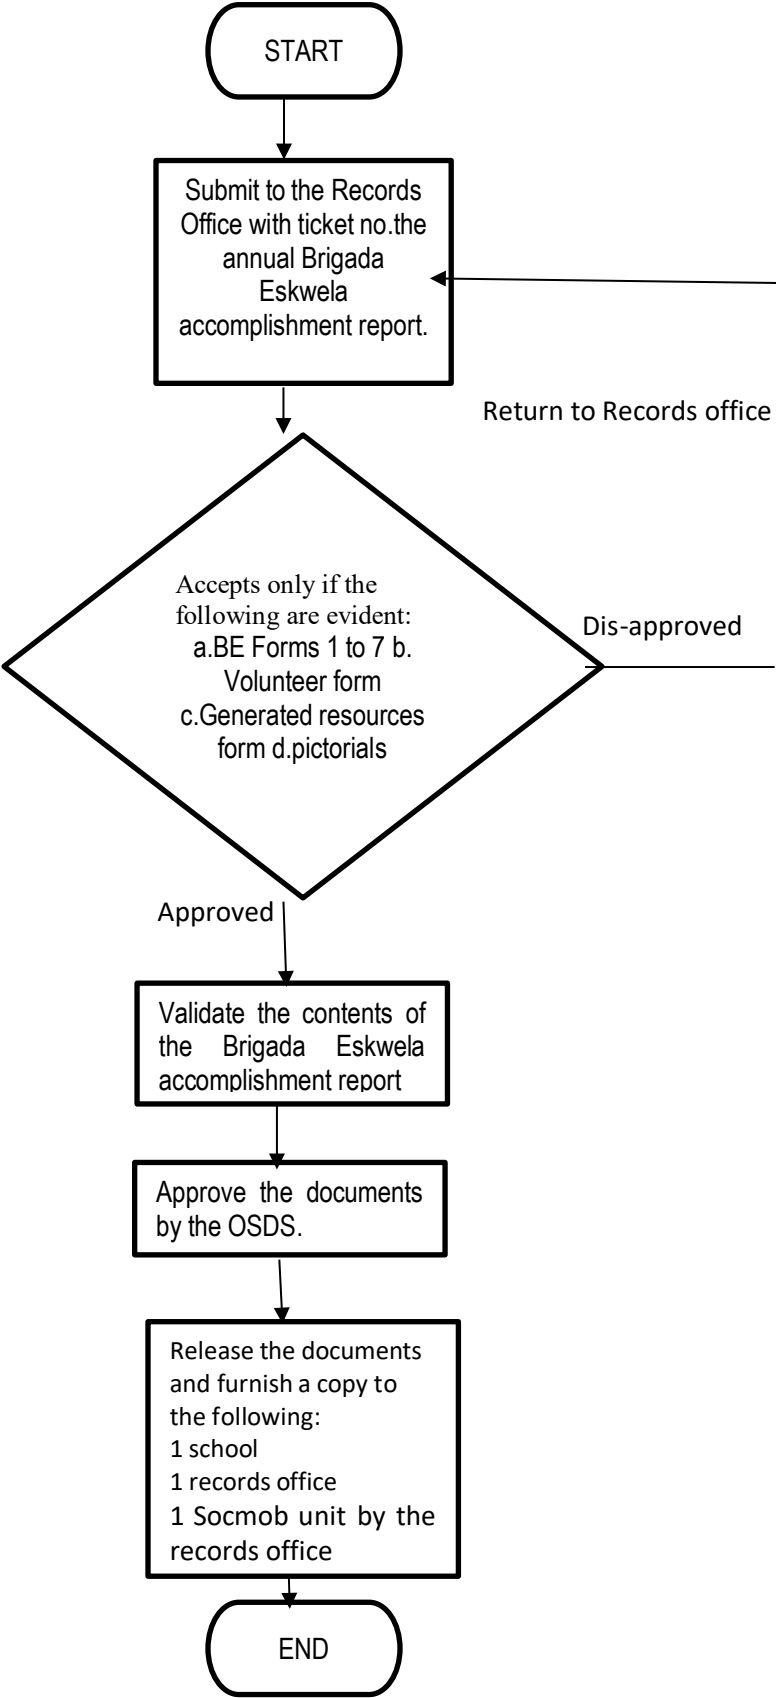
START

Submit to the Records Office with ticket no.the annual Brigada Eskwela accomplishment report.

Return to Records office

Accepts only if the following are evident:
a.BE Forms 1 to 7 b. Volunteer form
c.Generated resources form d.pictorials

Dis-approved

Approved

Validate the contents of the Brigada Eskwela accomplishment report

Approve the documents by the OSDS.

Release the documents and furnish a copy to the following:
1 school
1 records office
1 Socmob unit by the records office

END